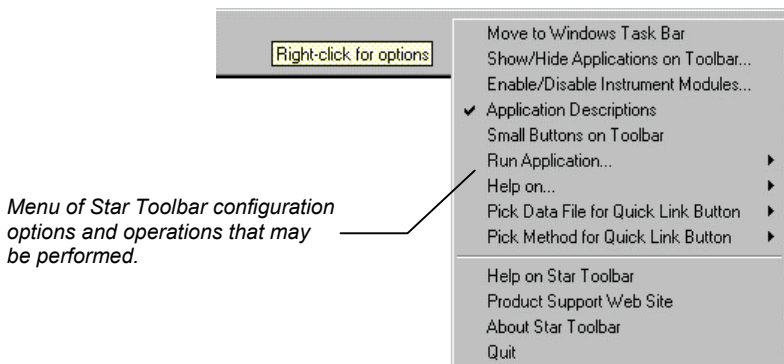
Right-click for options

Move to Windows Task Bar
Show/Hide Applications on Toolbar...
Enable/Disable Instrument Modules...
✔ Application Descriptions
Small Buttons on Toolbar
Run Application...
Help on...
Pick Data File for Quick Link Button
Pick Method for Quick Link Button
Help on Star Toolbar
Product Support Web Site
About Star Toolbar
Quit

*Menu of Star Toolbar configuration options and operations that may be performed.*